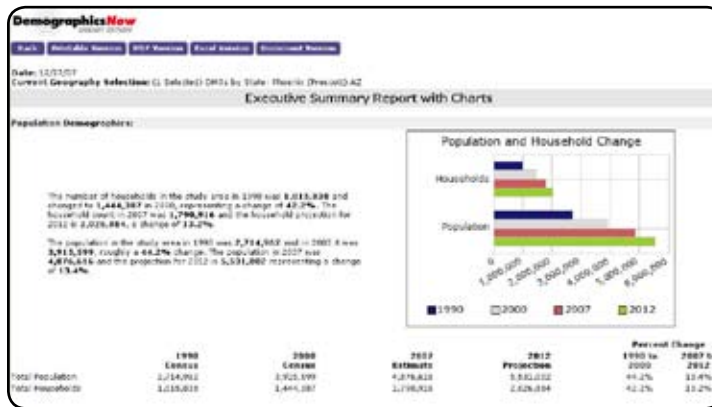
DemographicsNow
LIBRARY EDITION

Back | Printable Version | PDF Version | Excel Version | Document Version

Date: 12/03/07
Current Geography Selection: (1 Selected) CBSAs by State: Phoenix (Prescott) AZ

Executive Summary Report with Charts

Population Demographics:

The number of households in the study area in 1990 was 1,015,838 and changed to 1,444,387 in 2000, representing a change of 42.2%. The household count in 2007 was 1,798,916 and the household projection for 2012 is 2,026,884, a change of 12.7%.

The population in the study area in 1990 was 2,714,952 and in 2007 it was 3,915,399, roughly a 44.2% change. The population in 2007 was 4,876,616 and the projection for 2012 is 5,531,002 representing a change of 13.4%.

Population and Household Change

Households

Population

0
1,000,000
2,000,000
3,000,000
4,000,000
5,000,000
6,000,000

1990
2000
2007
2012

| | 1990 Census | 2000 Census | 2007 Estimate | 2012 Projection | Percent Change 1990 to 2000 | Percent Change 2007 to 2012 |
|---|---|---|---|---|---|---|
| Total Population | 2,714,952 | 3,915,399 | 4,876,616 | 5,531,002 | 44.2% | 13.4% |
| Total Households | 1,015,838 | 1,444,387 | 1,798,916 | 2,026,884 | 42.2% | 12.7% |